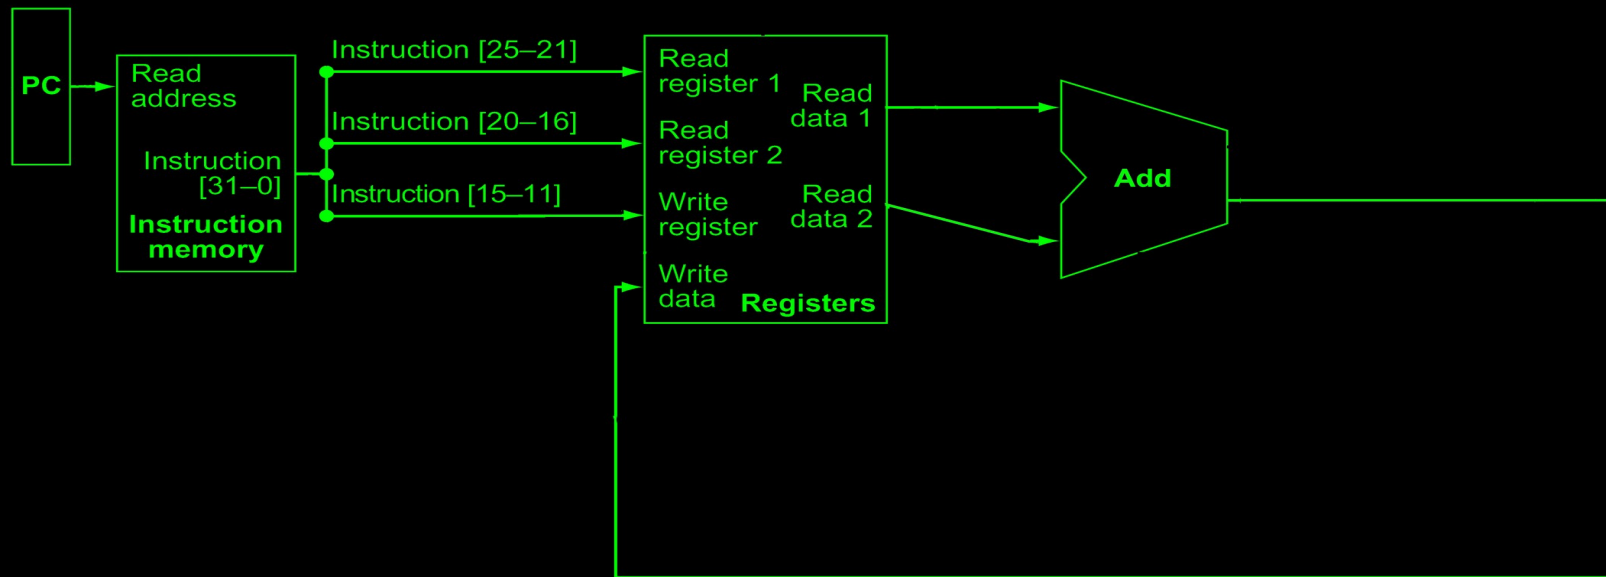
PC

Read address

Instruction [31–0]

Instruction memory

Instruction [25–21]

Instruction [20–16]

Instruction [15–11]

Read register 1

Read register 2

Write register

Write data

Read data 1

Read data 2

Registers

Add